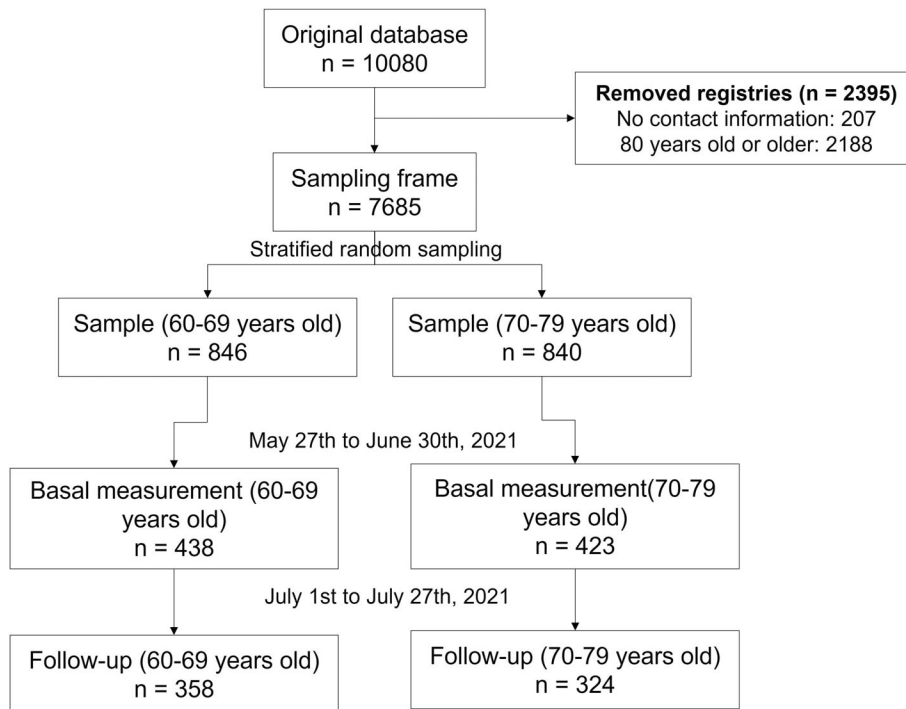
Original database
n = 10080

**Removed registries (n = 2395)**
No contact information: 207
80 years old or older: 2188

Sampling frame
n = 7685

Stratified random sampling

Sample (60-69 years old)
n = 846

Sample (70-79 years old)
n = 840

May 27th to June 30th, 2021

Basal measurement (60-69 years old)
n = 438

Basal measurement(70-79 years old)
n = 423

July 1st to July 27th, 2021

Follow-up (60-69 years old)
n = 358

Follow-up (70-79 years old)
n = 324